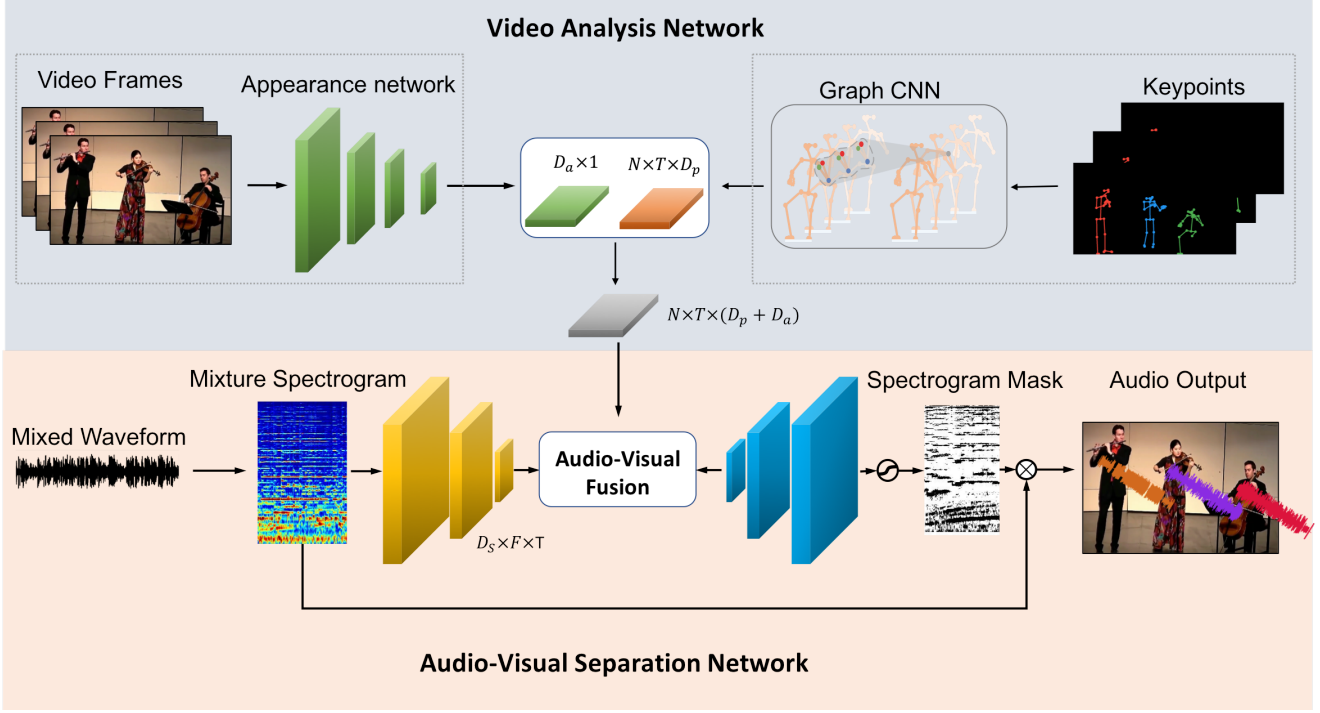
Video Analysis Network

Video Frames

Appearance network

$D_a \times 1$

$N \times T \times D_p$

Graph CNN

Keypoints

$N \times T \times (D_p + D_a)$

Mixture Spectrogram

Spectrogram Mask

Audio Output

Mixed Waveform

Audio-Visual Fusion

$D_S \times F \times$T

Audio-Visual Separation Network